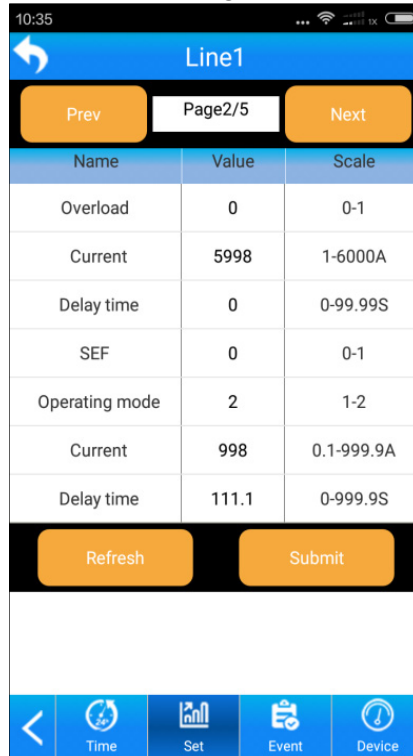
10:35

Line1

Prev

Page2/5

Next

| Name | Value | Scale |
|---|---|---|
| Overload | 0 | 0-1 |
| Current | 5998 | 1-6000A |
| Delay time | 0 | 0-99.99S |
| SEF | 0 | 0-1 |
| Operating mode | 2 | 1-2 |
| Current | 998 | 0.1-999.9A |
| Delay time | 111.1 | 0-999.9S |

Refresh

Submit

Time

Set

Event

Device